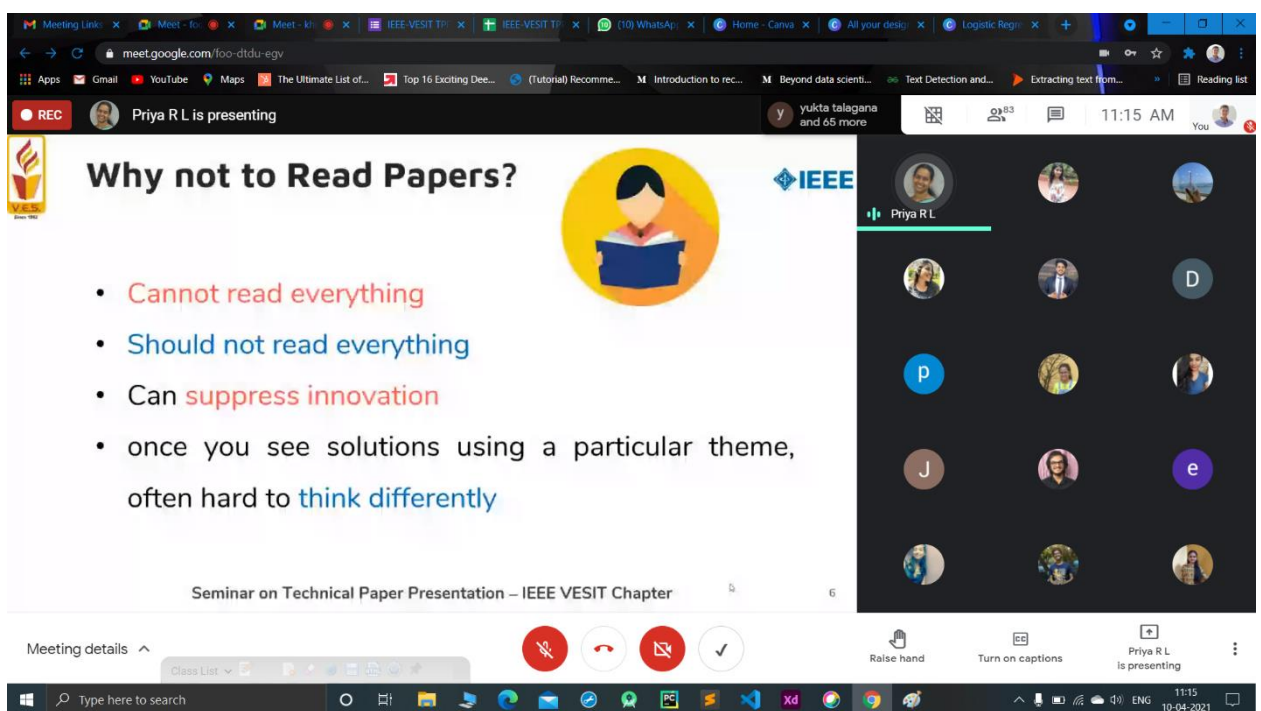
Meeting Links | Meet - foo | Meet - kh | IEEE-VESIT TP | IEEE-VESIT TP | (10) WhatsAp | Home - Canva | All your design | Logistic Regr

meet.google.com/foo-dtdu-egv

Apps Gmail YouTube Maps The Ultimate List of... Top 16 Exciting Dee... (Tutorial) Recomme... Introduction to rec... Beyond data scienti... Text Detection and... Extracting text from... » Reading list

REC Priya R L is presenting

yukta talagana and 65 more

83 11:15 AM You

V.E.S.

Why not to Read Papers?

IEEE

• Cannot read everything

• Should not read everything

• Can suppress innovation

• once you see solutions using a particular theme, often hard to think differently

Seminar on Technical Paper Presentation – IEEE VESIT Chapter 6

Priya R L

D

p

J

e

Meeting details

Class List

Raise hand

Turn on captions

Priya R L is presenting

Type here to search

ENG 11:15 10-04-2021